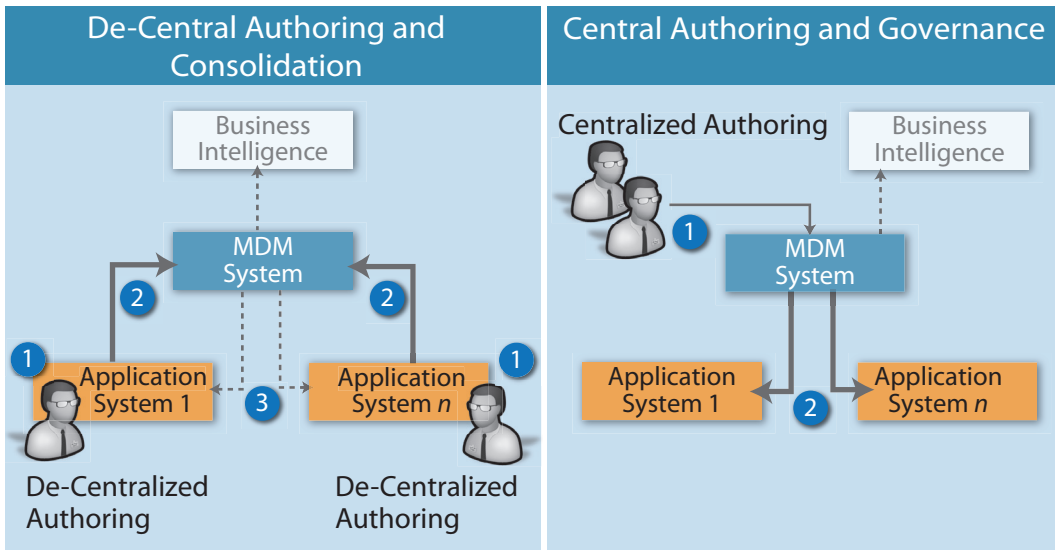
De-Central Authoring and Consolidation

Business Intelligence

MDM System

2

2

1

Application System 1

3

Application System *n*

1

De-Centralized Authoring

De-Centralized Authoring

Central Authoring and Governance

Centralized Authoring

Business Intelligence

1

MDM System

Application System 1

2

Application System *n*